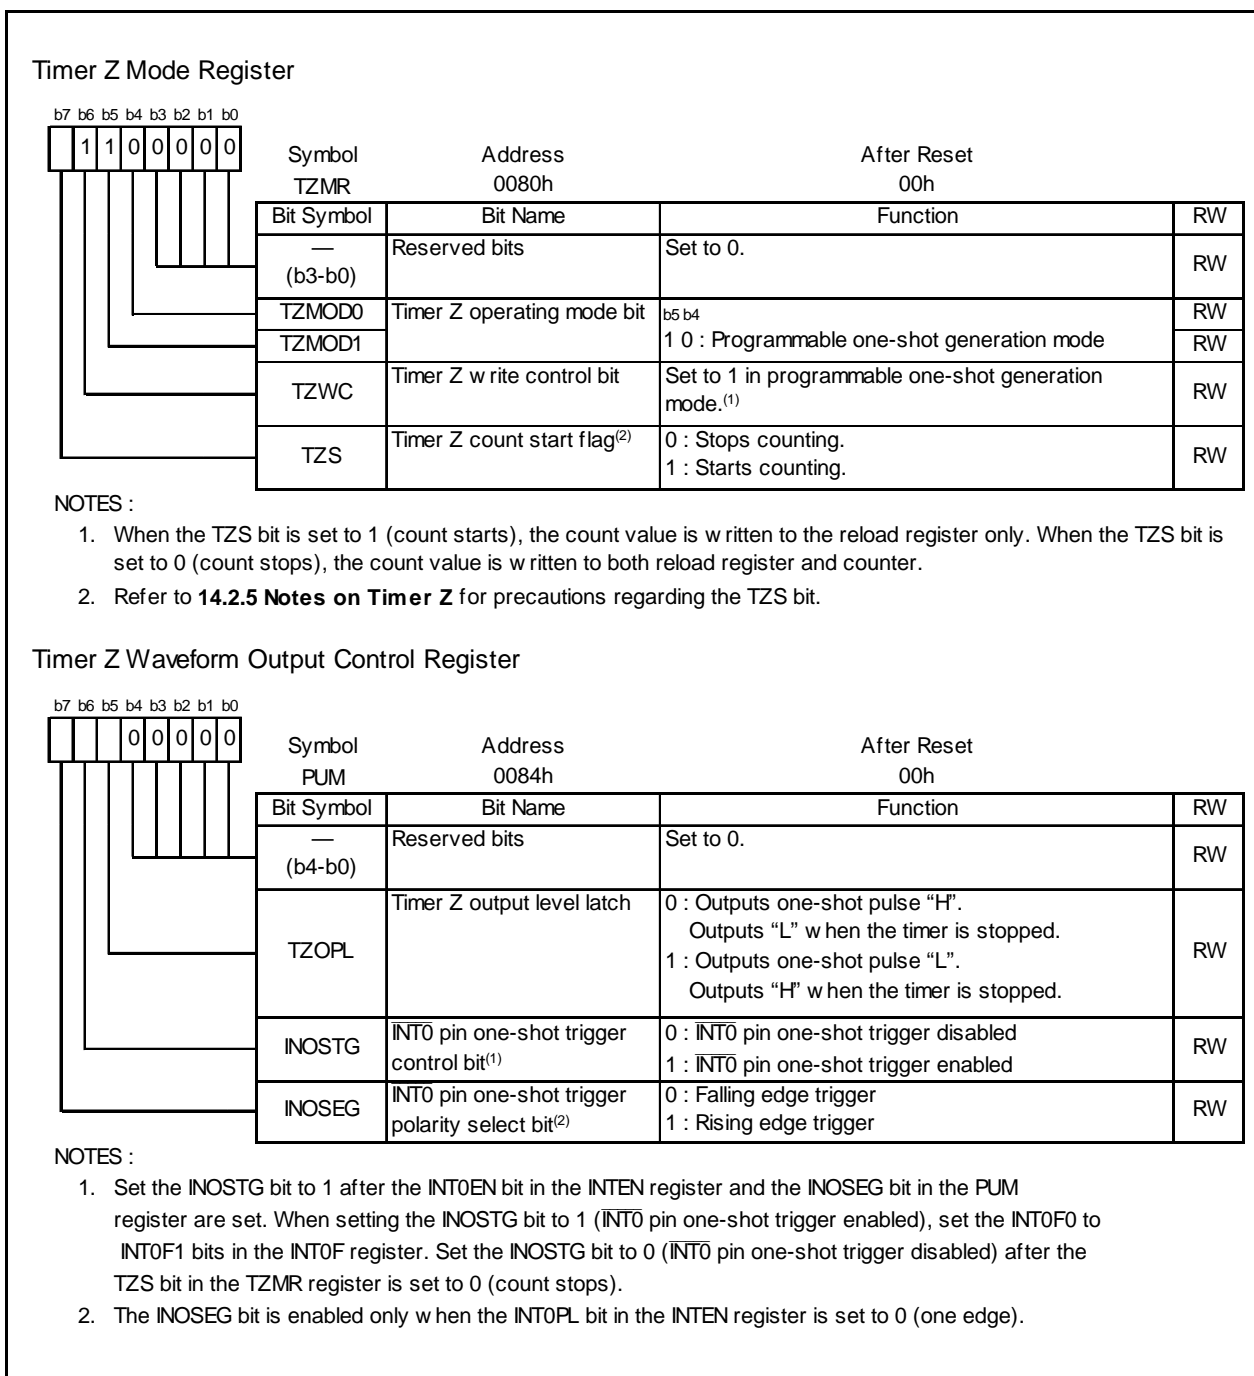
Timer Z Mode Register

b7 b6 b5 b4 b3 b2 b1 b0
1 1 0 0 0 0

Symbol TZMR | Address 0080h | After Reset 00h

| Bit Symbol | Bit Name | Function | RW |
|---|---|---|---|
| — (b3-b0) | Reserved bits | Set to 0. | RW |
| TZMOD0 | Timer Z operating mode bit | b5 b4 | RW |
| TZMOD1 | | 1 0 : Programmable one-shot generation mode | RW |
| TZWC | Timer Z w rite control bit | Set to 1 in programmable one-shot generation mode.$^{(1)}$ | RW |
| TZS | Timer Z count start flag$^{(2)}$ | 0 : Stops counting. 1 : Starts counting. | RW |

NOTES :
1. When the TZS bit is set to 1 (count starts), the count value is w ritten to the reload register only. When the TZS bit is set to 0 (count stops), the count value is w ritten to both reload register and counter.
2. Refer to **14.2.5 Notes on Timer Z** for precautions regarding the TZS bit.

Timer Z Waveform Output Control Register

b7 b6 b5 b4 b3 b2 b1 b0
0 0 0 0 0

Symbol PUM | Address 0084h | After Reset 00h

| Bit Symbol | Bit Name | Function | RW |
|---|---|---|---|
| — (b4-b0) | Reserved bits | Set to 0. | RW |
| TZOPL | Timer Z output level latch | 0 : Outputs one-shot pulse "H". Outputs "L" w hen the timer is stopped. 1 : Outputs one-shot pulse "L". Outputs "H" w hen the timer is stopped. | RW |
| INOSTG | $\overline{INT0}$ pin one-shot trigger control bit$^{(1)}$ | 0 : $\overline{INT0}$ pin one-shot trigger disabled 1 : $\overline{INT0}$ pin one-shot trigger enabled | RW |
| INOSEG | $\overline{INT0}$ pin one-shot trigger polarity select bit$^{(2)}$ | 0 : Falling edge trigger 1 : Rising edge trigger | RW |

NOTES :
1. Set the INOSTG bit to 1 after the INT0EN bit in the INTEN register and the INOSEG bit in the PUM register are set. When setting the INOSTG bit to 1 ($\overline{INT0}$ pin one-shot trigger enabled), set the INT0F0 to INT0F1 bits in the INT0F register. Set the INOSTG bit to 0 ($\overline{INT0}$ pin one-shot trigger disabled) after the TZS bit in the TZMR register is set to 0 (count stops).
2. The INOSEG bit is enabled only w hen the INT0PL bit in the INTEN register is set to 0 (one edge).